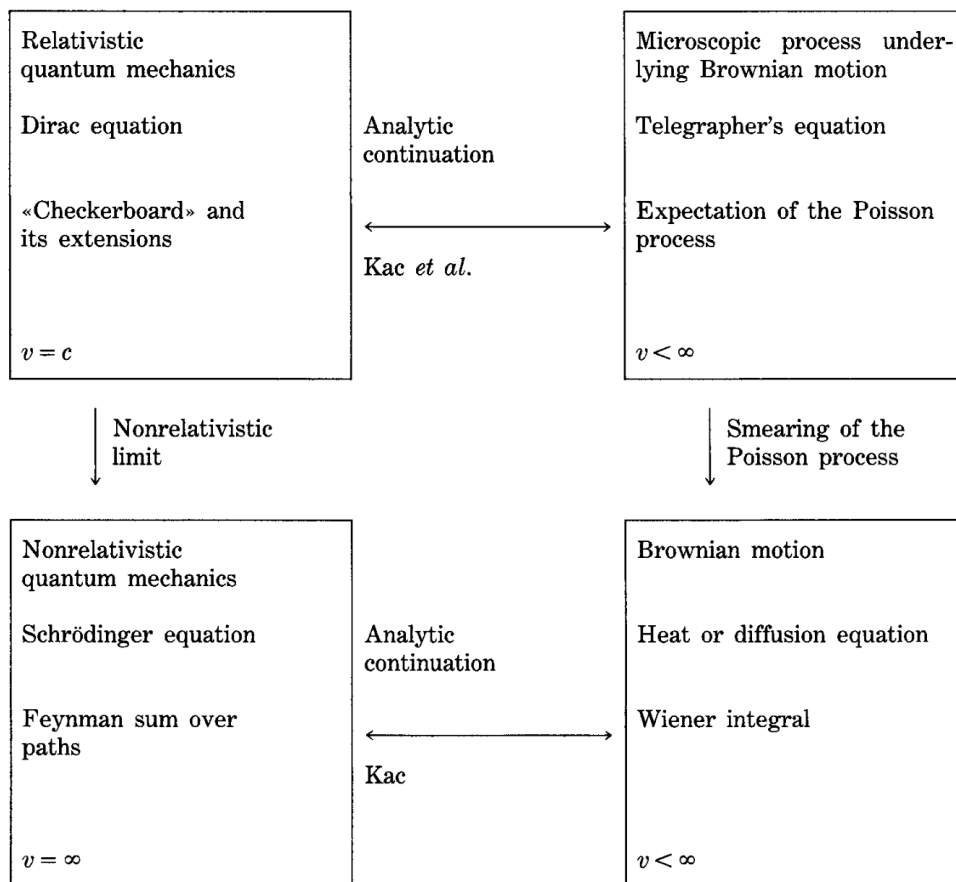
Relativistic quantum mechanics

Dirac equation

«Checkerboard» and its extensions

$v = c$

Analytic continuation

Kac *et al.*

Microscopic process underlying Brownian motion

Telegrapher's equation

Expectation of the Poisson process

$v < \infty$

Nonrelativistic limit

Smearing of the Poisson process

Nonrelativistic quantum mechanics

Schrödinger equation

Feynman sum over paths

$v = \infty$

Analytic continuation

Kac

Brownian motion

Heat or diffusion equation

Wiener integral

$v < \infty$